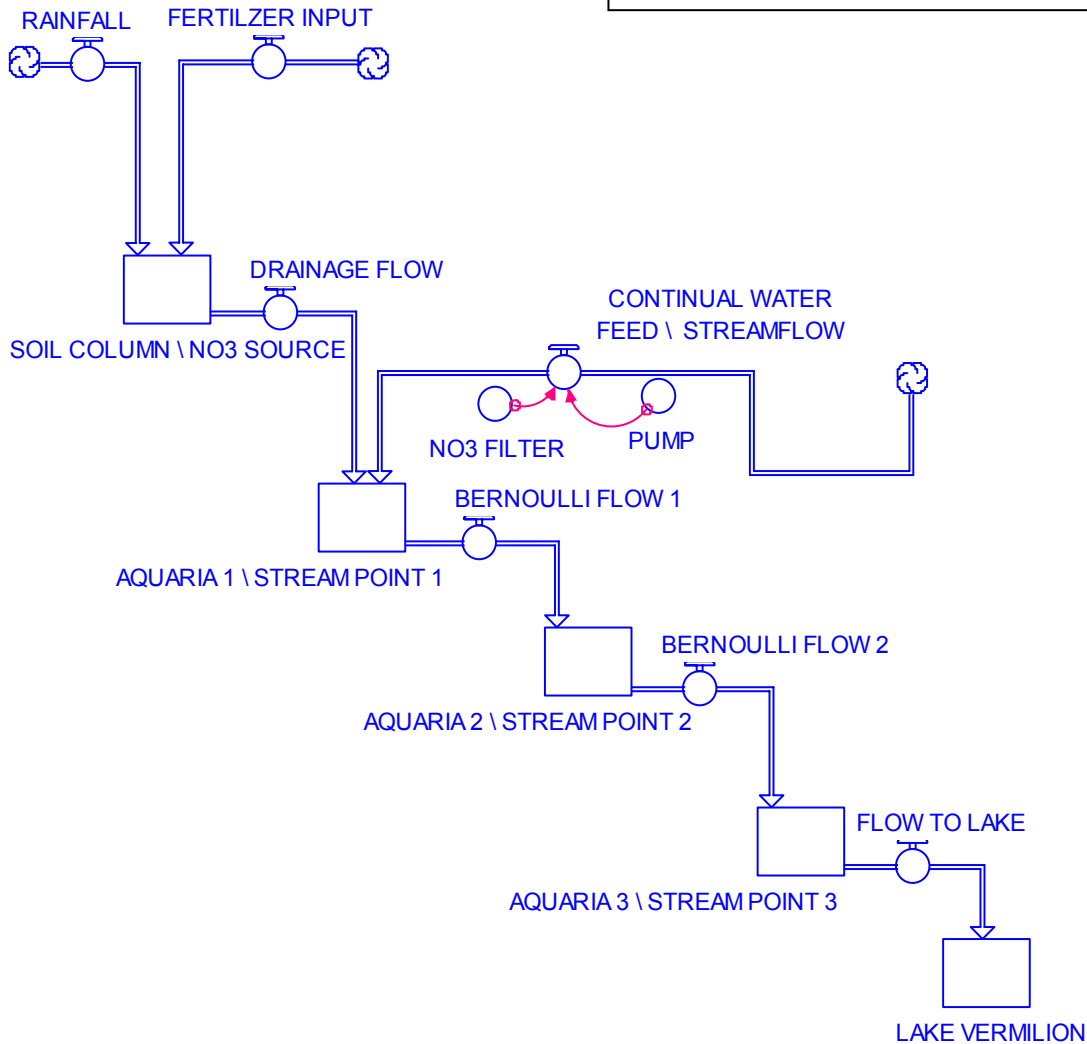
RAINFALL
FERTILZER INPUT
DRAINAGE FLOW
SOIL COLUMN \ NO3 SOURCE
CONTINUAL WATER FEED \ STREAMFLOW
NO3 FILTER
PUMP
BERNOULLI FLOW 1
AQUARIA 1 \ STREAM POINT 1
BERNOULLI FLOW 2
AQUARIA 2 \ STREAM POINT 2
FLOW TO LAKE
AQUARIA 3 \ STREAM POINT 3
LAKE VERMILION